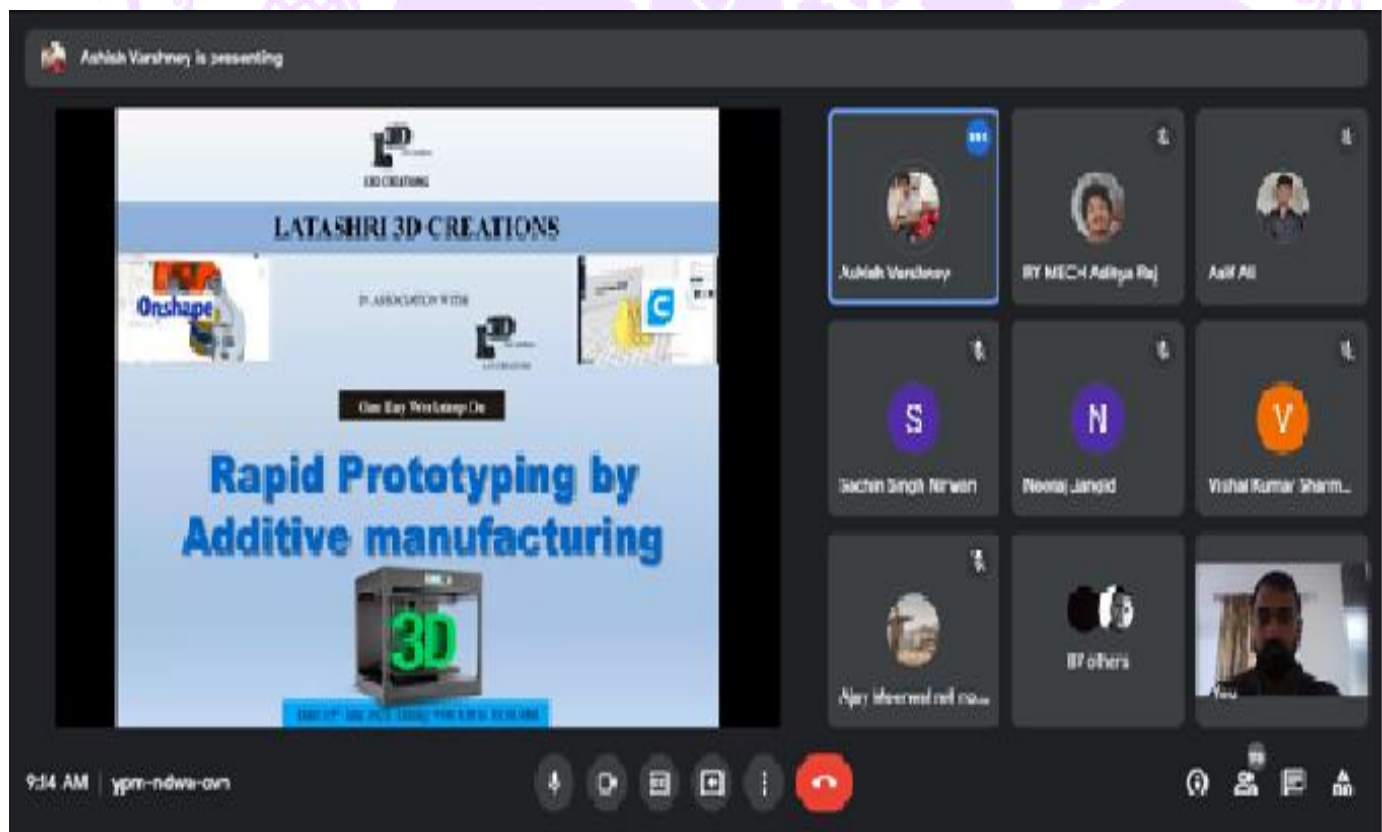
Ashish Varshney is presenting

3D CREATIONS

LATASHRI 3D CREATIONS

Onshape

IN ASSOCIATION WITH

One Day Workshop On

Rapid Prototyping by Additive manufacturing

3D

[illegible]

Ashish Varshney

BY MECH Aditya Raj

Asif Ali

S

Sachin Singh Nirwan

N

Neeraj Jangid

V

Vishal Kumar Sharm...

Ajay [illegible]

87 others

You

9:14 AM | ypm-ndwe-ovn